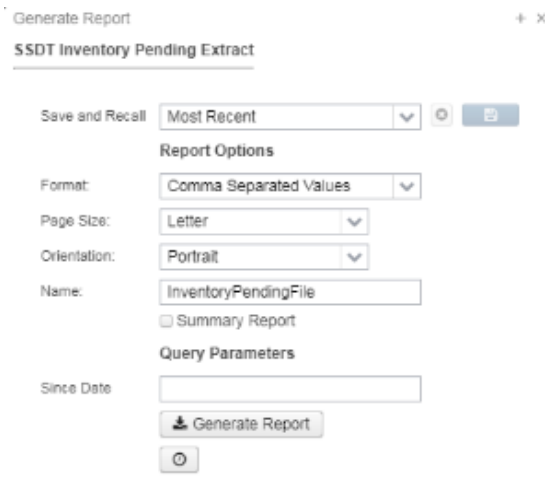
Generate Report

+ ×

SSDT Inventory Pending Extract

Save and Recall | Most Recent

Report Options

Format: | Comma Separated Values

Page Size: | Letter

Orientation: | Portrait

Name: | InventoryPendingFile

Summary Report

Query Parameters

Since Date

Generate Report